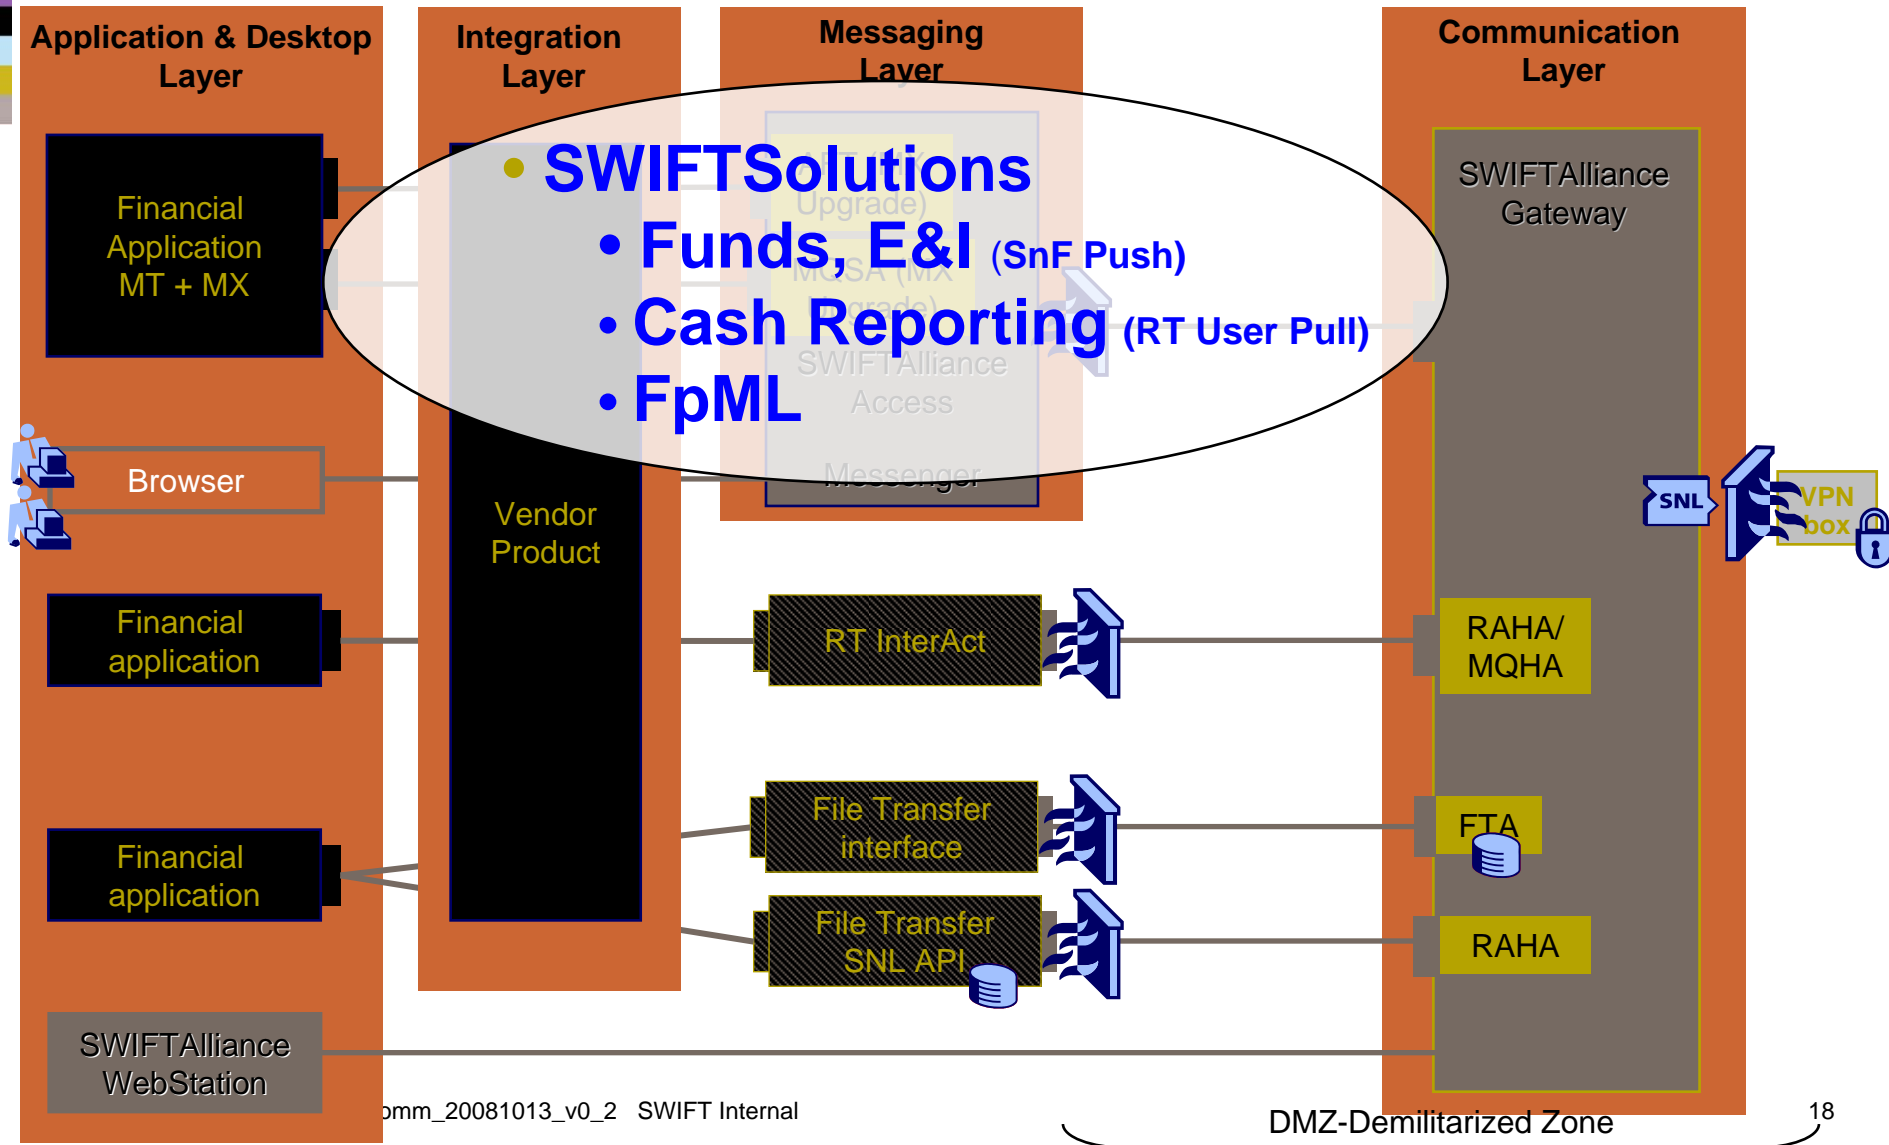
Application & Desktop Layer

Integration Layer

Messaging Layer

Communication Layer

• SWIFTSolutions
• Funds, E&I (SnF Push)
• Cash Reporting (RT User Pull)
• FpML

Financial Application MT + MX

Upgrade)

MQSA (MX

Upgrade)

SWIFTAlliance Access

Messenger

SWIFTAlliance Gateway

Browser

Vendor Product

SNL

VPN box

Financial application

RT InterAct

RAHA/ MQHA

File Transfer interface

FTA

Financial application

File Transfer SNL API

RAHA

SWIFTAlliance WebStation

omm_20081013_v0_2 SWIFT Internal

DMZ-Demilitarized Zone

18